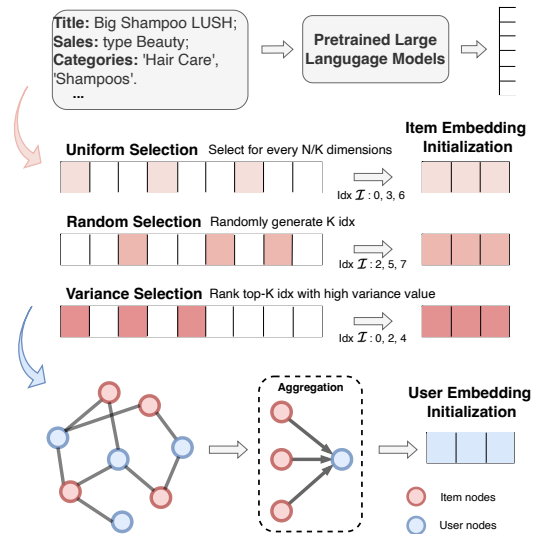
Title: Big Shampoo LUSH;
Sales: type Beauty;
Categories: 'Hair Care', 'Shampoos'.
...

Pretrained Large Langugage Models

Uniform Selection Select for every N/K dimensions

Idx $\mathcal{I}$ : 0, 3, 6

Item Embedding Initialization

Random Selection Randomly generate K idx

Idx $\mathcal{I}$ : 2, 5, 7

Variance Selection Rank top-K idx with high variance value

Idx $\mathcal{I}$ : 0, 2, 4

Aggregation

User Embedding Initialization

Item nodes

User nodes